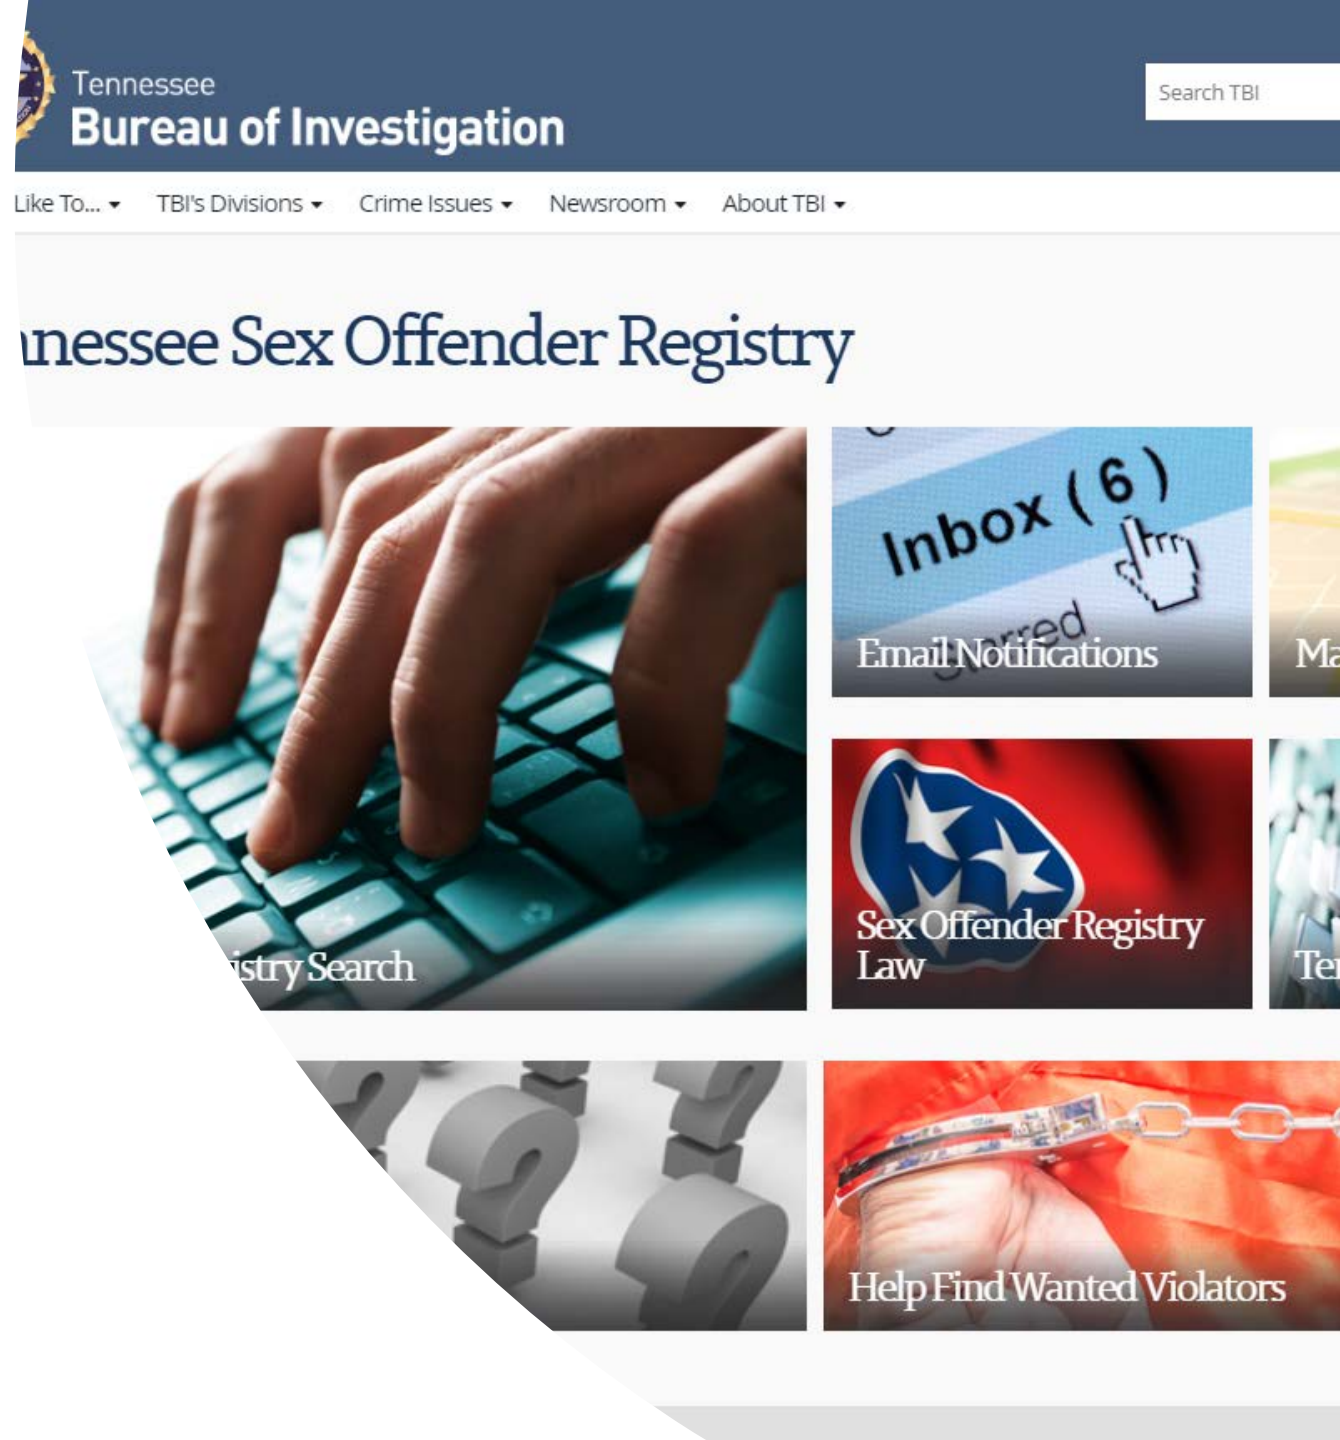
Tennessee
Bureau of Investigation

Search TBI

Like To... ▾ TBI's Divisions ▾ Crime Issues ▾ Newsroom ▾ About TBI ▾

nessee Sex Offender Registry

istry Search

Inbox (6)

Email Notifications

Ma

Sex Offender Registry Law

Te

Help Find Wanted Violators